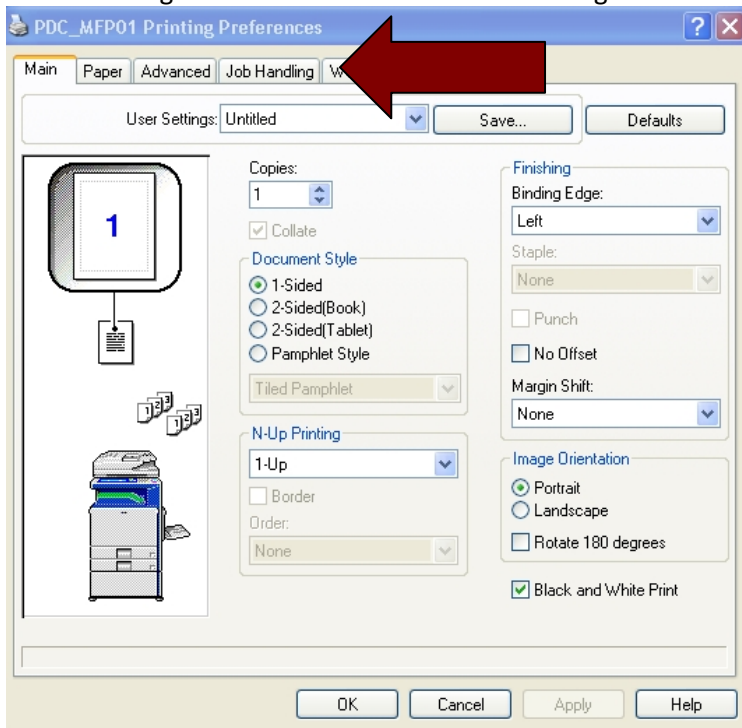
PDC_MFP01 Printing Preferences

? X

Main | Paper | Advanced | Job Handling | W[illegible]

User Settings: Untitled

Save...

Defaults

1

Copies:
1

Collate

Document Style
1-Sided
2-Sided(Book)
2-Sided(Tablet)
Pamphlet Style

Tiled Pamphlet

N-Up Printing
1-Up

Border

Order:
None

Finishing
Binding Edge:
Left

Staple:
None

Punch

No Offset

Margin Shift:
None

Image Orientation
Portrait
Landscape

Rotate 180 degrees

Black and White Print

OK | Cancel | Apply | Help